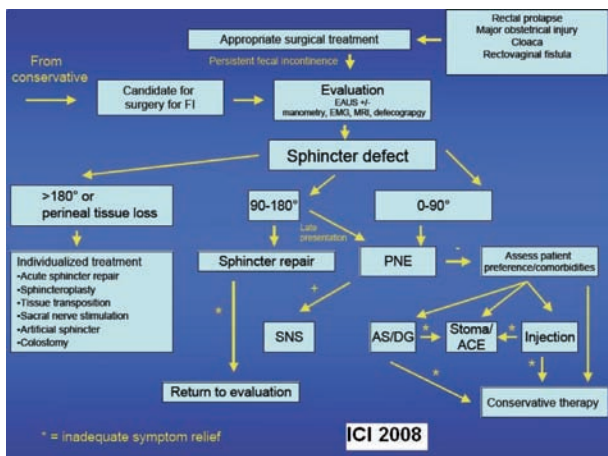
Rectal prolapse
Major obstetrical injury
Cloaca
Rectovaginal fistula

Appropriate surgical treatment

Persistent fecal incontinence

From conservative

Candidate for surgery for FI

Evaluation
EAUS +/-
manometry, EMG, MRI, defecograpgy

Sphincter defect

>180° or perineal tissue loss

90-180°

0-90°

Late presentation

Individualized treatment
-Acute sphincter repair
-Sphincteroplasty
-Tissue transposition
-Sacral nerve stimulation
-Artificial sphincter
-Colostomy

Sphincter repair

PNE

-

Assess patient preference/comorbidities

+

*

SNS

AS/DG

*

Stoma/ ACE

*

Injection

*

*

Return to evaluation

Conservative therapy

* = inadequate symptom relief

ICI 2008